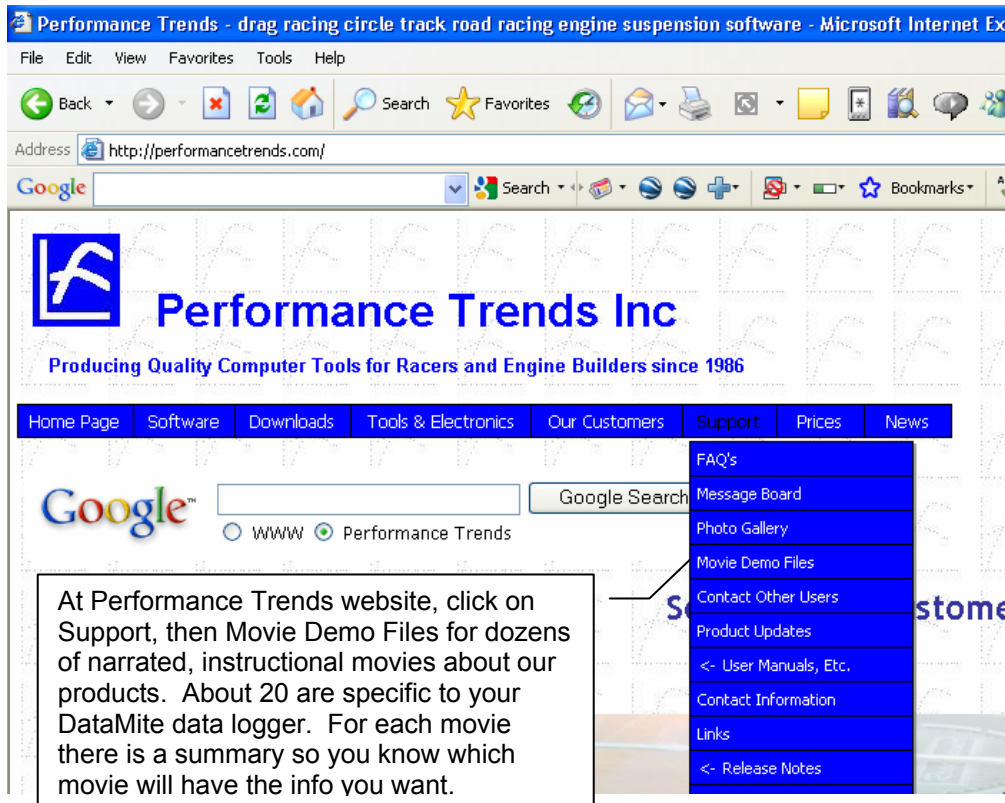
Performance Trends - drag racing circle track road racing engine suspension software - Microsoft Internet Ex

File Edit View Favorites Tools Help

Back Search Favorites

Address http://performancetrends.com/

Google Search Bookmarks

Performance Trends Inc

Producing Quality Computer Tools for Racers and Engine Builders since 1986

| Home Page | Software | Downloads | Tools & Electronics | Our Customers | Support | Prices | News |
|---|---|---|---|---|---|---|---|

FAQ's
Message Board
Photo Gallery
Movie Demo Files
Contact Other Users
Product Updates
<- User Manuals, Etc.
Contact Information
Links
<- Release Notes

Google™ Google Search
WWW Performance Trends

S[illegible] stome

At Performance Trends website, click on Support, then Movie Demo Files for dozens of narrated, instructional movies about our products. About 20 are specific to your DataMite data logger. For each movie there is a summary so you know which movie will have the info you want.